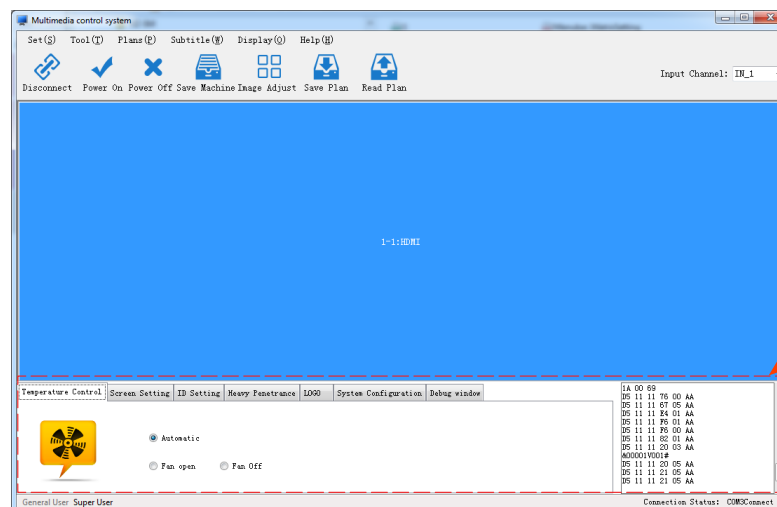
Multimedia control system

Set(S) Tool(T) Plans(P) Subtitle(W) Display(Q) Help(H)

Disconnect Power On Power Off Save Machine Image Adjust Save Plan Read Plan

Input Channel: IN_1

1-1:HDMI

Temperature Control Screen Setting ID Setting Heavy Penetrance LOGO System Configuration Debug window

Automatic

Fan open Fan Off

1A 00 69
D5 11 11 76 00 AA
D5 11 11 67 05 AA
D5 11 11 E4 01 AA
D5 11 11 F5 01 AA
D5 11 11 F6 00 AA
D5 11 11 82 01 AA
D5 11 11 20 03 AA
&00001V001#
D5 11 11 20 05 AA
D5 11 11 21 05 AA
D5 11 11 21 05 AA

General User Super User

Connection Status: COM3Connect